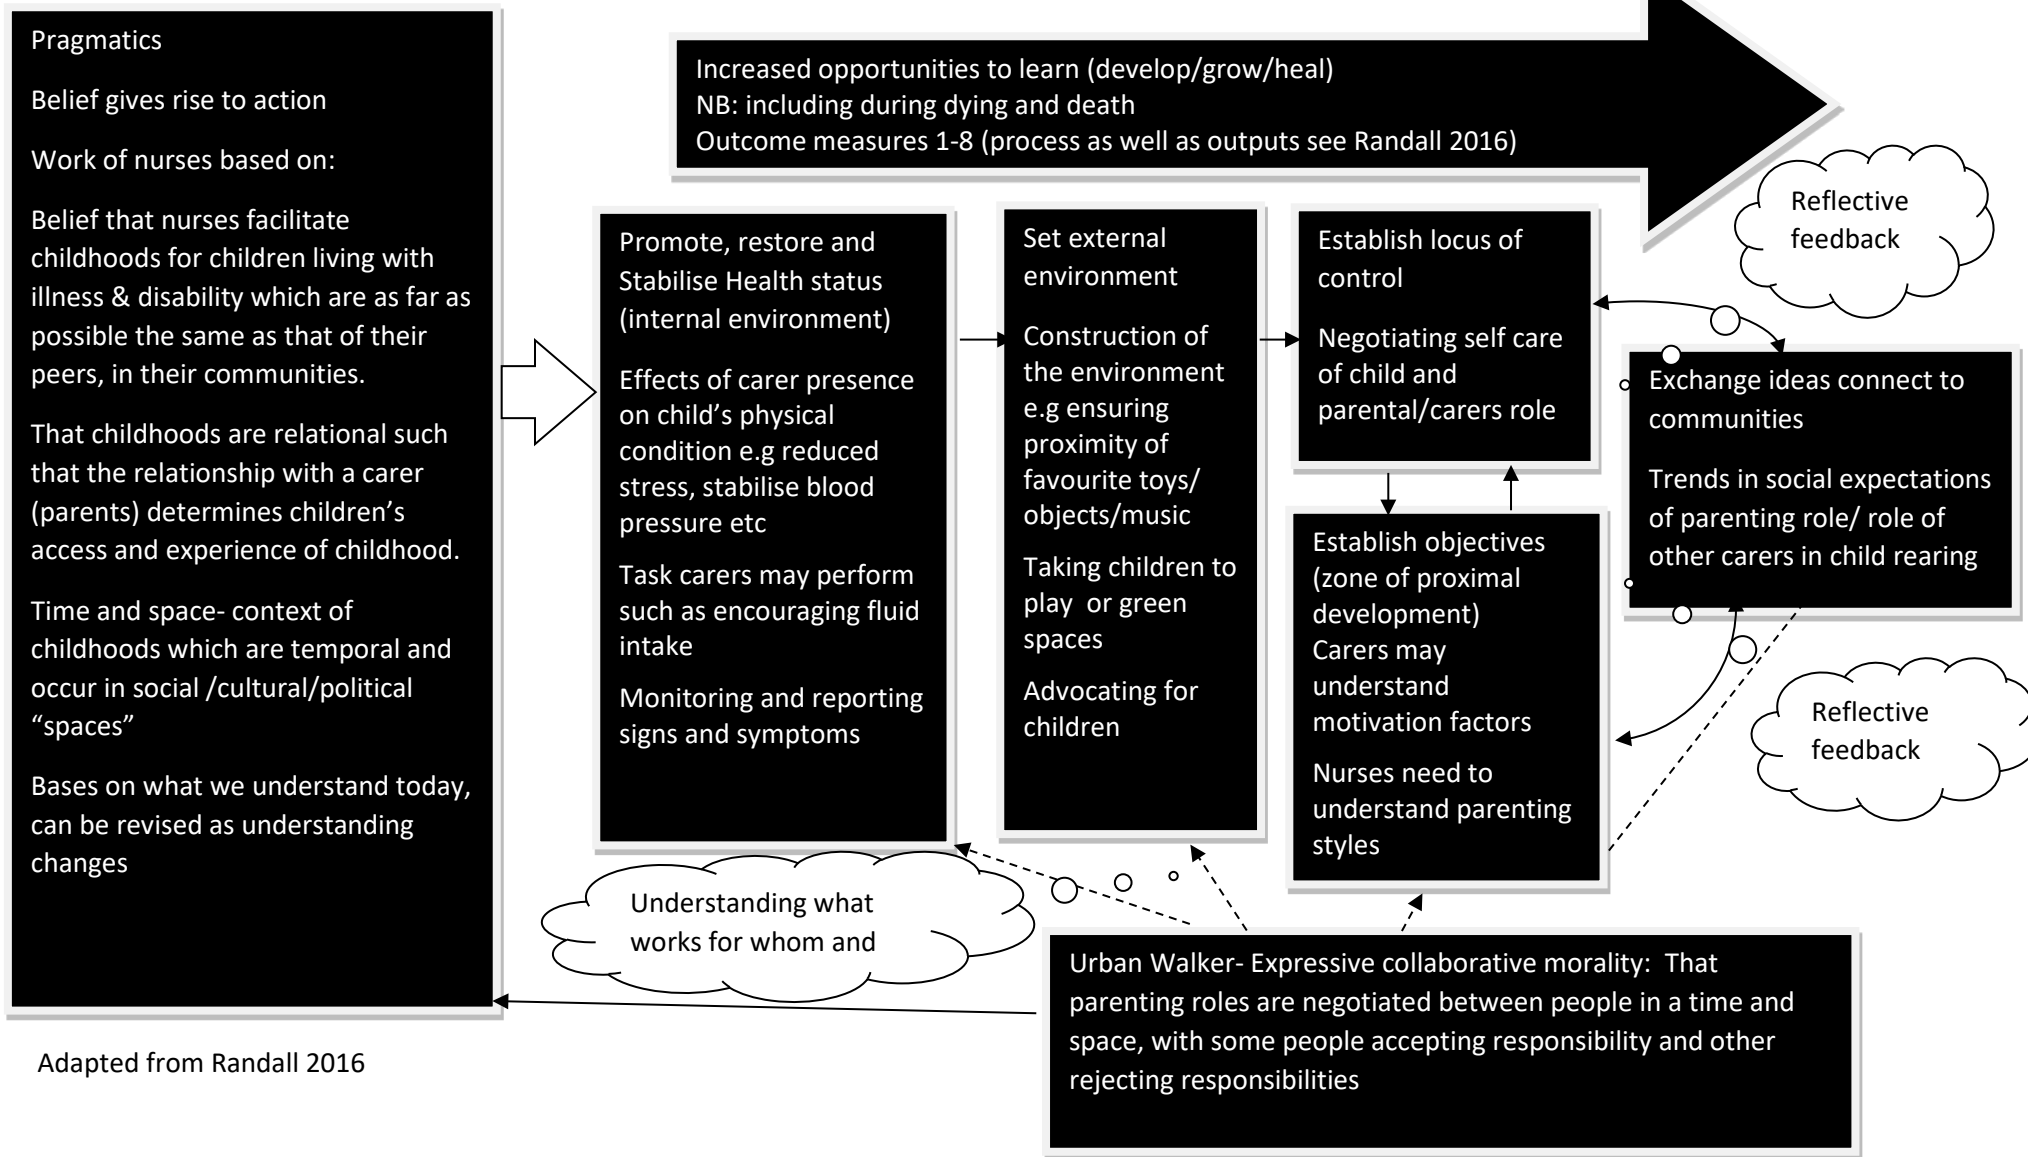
Pragmatics

Belief gives rise to action

Work of nurses based on:

Belief that nurses facilitate childhoods for children living with illness & disability which are as far as possible the same as that of their peers, in their communities.

That childhoods are relational such that the relationship with a carer (parents) determines children's access and experience of childhood.

Time and space- context of childhoods which are temporal and occur in social /cultural/political "spaces"

Bases on what we understand today, can be revised as understanding changes

Adapted from Randall 2016

Increased opportunities to learn (develop/grow/heal)
NB: including during dying and death
Outcome measures 1-8 (process as well as outputs see Randall 2016)

Reflective feedback

Promote, restore and Stabilise Health status (internal environment)

Effects of carer presence on child's physical condition e.g reduced stress, stabilise blood pressure etc

Task carers may perform such as encouraging fluid intake

Monitoring and reporting signs and symptoms

Set external environment

Construction of the environment e.g ensuring proximity of favourite toys/ objects/music

Taking children to play or green spaces

Advocating for children

Establish locus of control

Negotiating self care of child and parental/carers role

Exchange ideas connect to communities

Trends in social expectations of parenting role/ role of other carers in child rearing

Establish objectives (zone of proximal development)
Carers may understand motivation factors

Nurses need to understand parenting styles

Reflective feedback

Understanding what works for whom and

Urban Walker- Expressive collaborative morality: That parenting roles are negotiated between people in a time and space, with some people accepting responsibility and other rejecting responsibilities